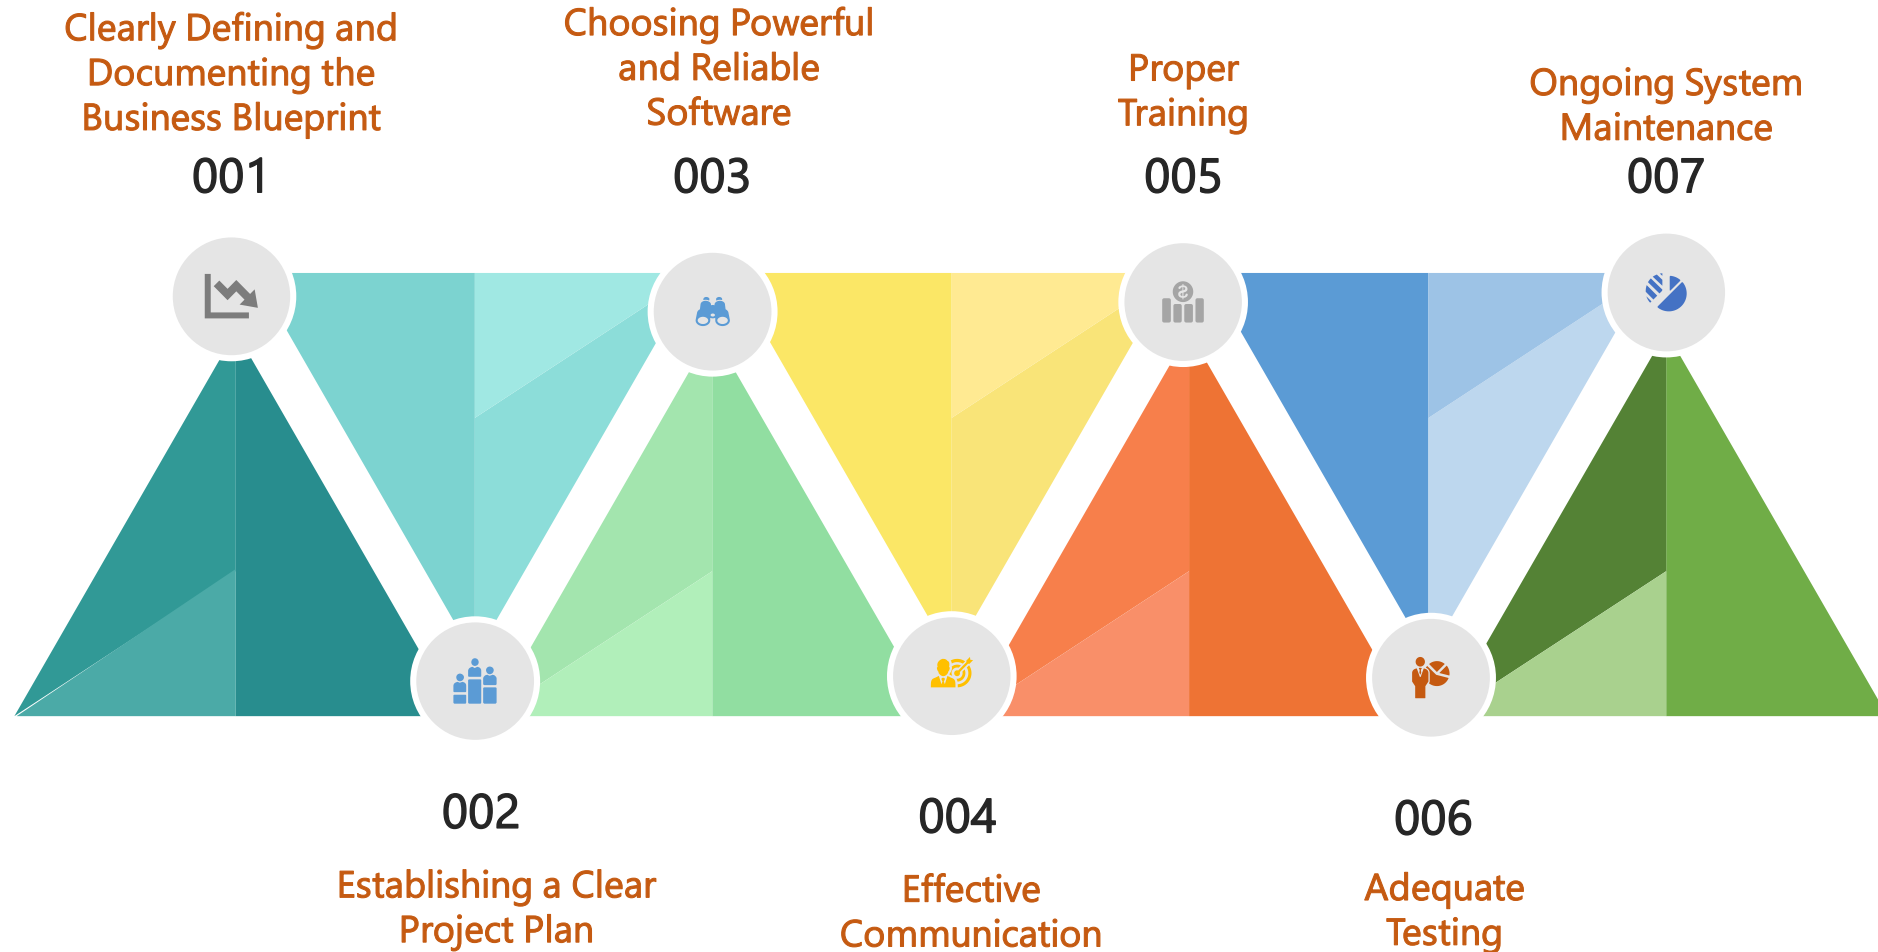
Clearly Defining and Documenting the Business Blueprint
001

Choosing Powerful and Reliable Software
003

Proper Training
005

Ongoing System Maintenance
007

002
Establishing a Clear Project Plan

004
Effective Communication

006
Adequate Testing